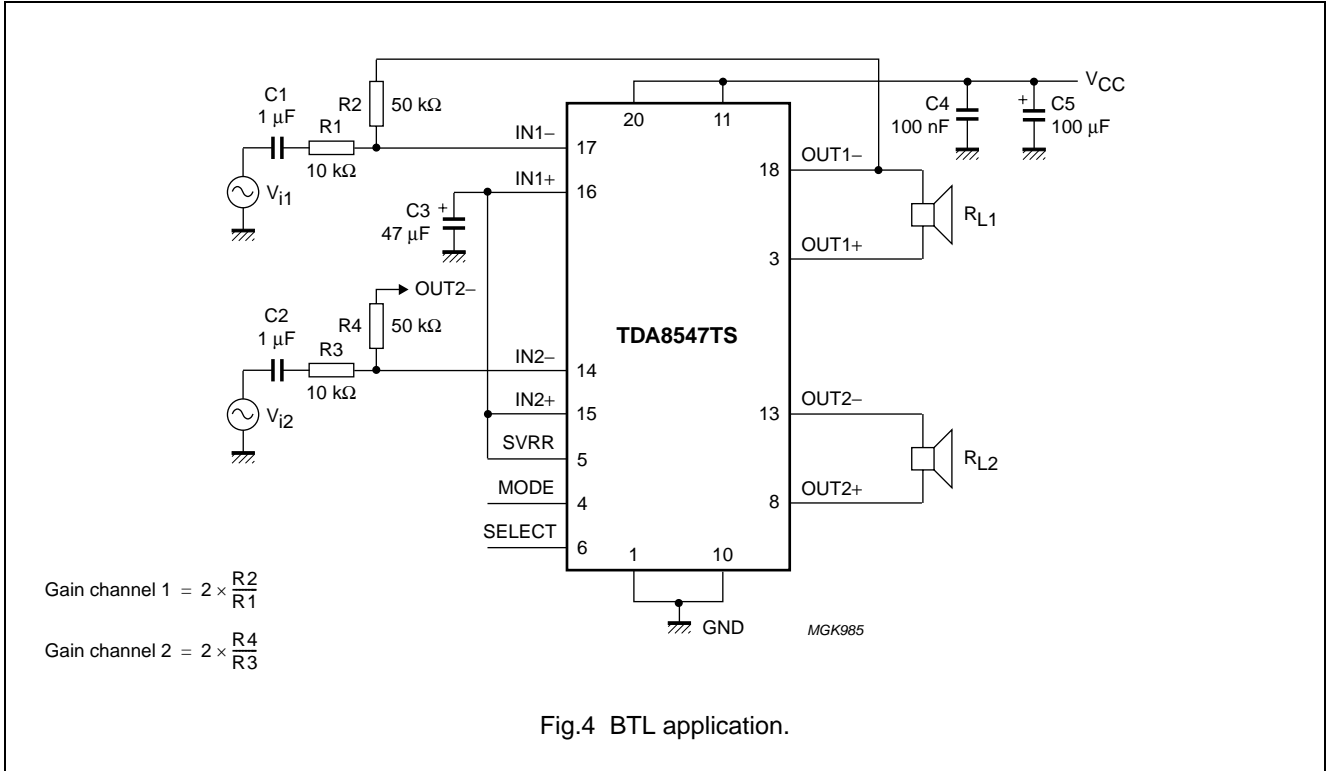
C1
1 μF
R1
10 kΩ
R2
50 kΩ
$V_{i1}$
IN1−
17
20
11
$V_{CC}$
C4
100 nF
C5
100 μF
OUT1−
18
IN1+
16
C3
47 μF
$R_{L1}$
OUT1+
3
OUT2−
C2
1 μF
R4
50 kΩ
R3
10 kΩ
TDA8547TS
IN2−
14
$V_{i2}$
IN2+
15
OUT2−
13
SVRR
5
$R_{L2}$
MODE
4
OUT2+
8
SELECT
6
1
10
Gain channel 1 $= 2 \times \frac{R2}{R1}$
GND
MGK985
Gain channel 2 $= 2 \times \frac{R4}{R3}$

Fig.4 BTL application.